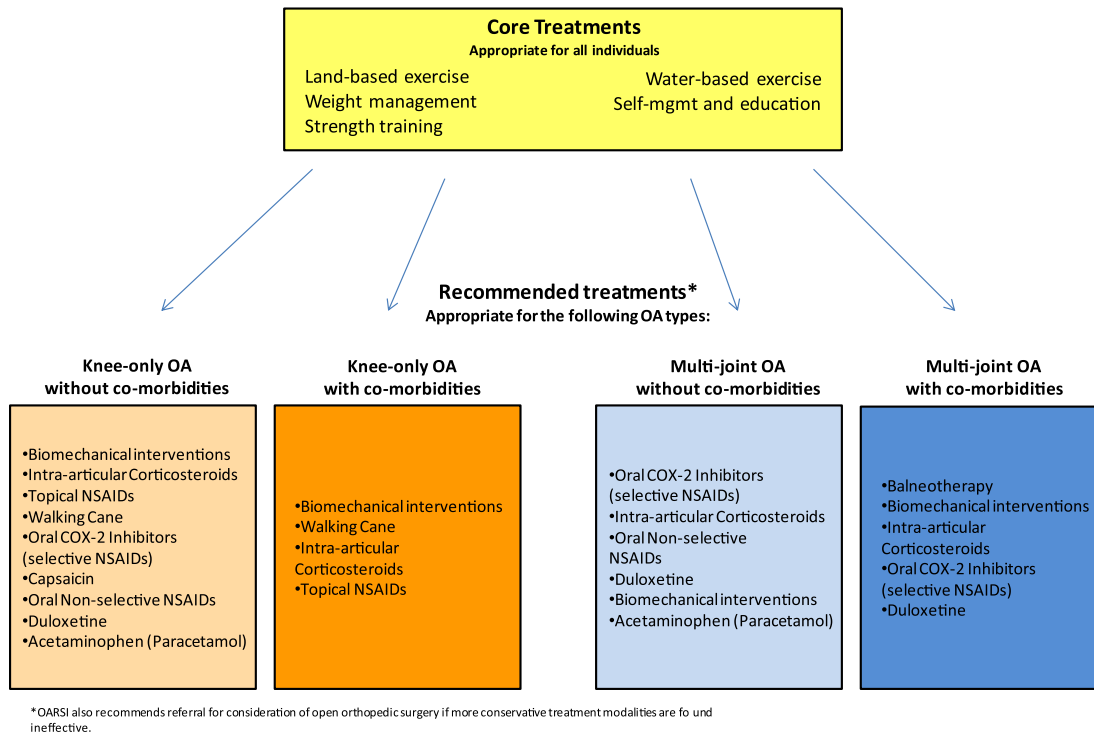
Core Treatments
Appropriate for all individuals

Land-based exercise
Weight management
Strength training

Water-based exercise
Self-mgmt and education

Recommended treatments*
Appropriate for the following OA types:

Knee-only OA
without co-morbidities

•Biomechanical interventions
•Intra-articular Corticosteroids
•Topical NSAIDs
•Walking Cane
•Oral COX-2 Inhibitors (selective NSAIDs)
•Capsaicin
•Oral Non-selective NSAIDs
•Duloxetine
•Acetaminophen (Paracetamol)

Knee-only OA
with co-morbidities

•Biomechanical interventions
•Walking Cane
•Intra-articular Corticosteroids
•Topical NSAIDs

Multi-joint OA
without co-morbidities

•Oral COX-2 Inhibitors (selective NSAIDs)
•Intra-articular Corticosteroids
•Oral Non-selective NSAIDs
•Duloxetine
•Biomechanical interventions
•Acetaminophen (Paracetamol)

Multi-joint OA
with co-morbidities

•Balneotherapy
•Biomechanical interventions
•Intra-articular Corticosteroids
•Oral COX-2 Inhibitors (selective NSAIDs)
•Duloxetine

*OARSI also recommends referral for consideration of open orthopedic surgery if more conservative treatment modalities are fo und ineffective.